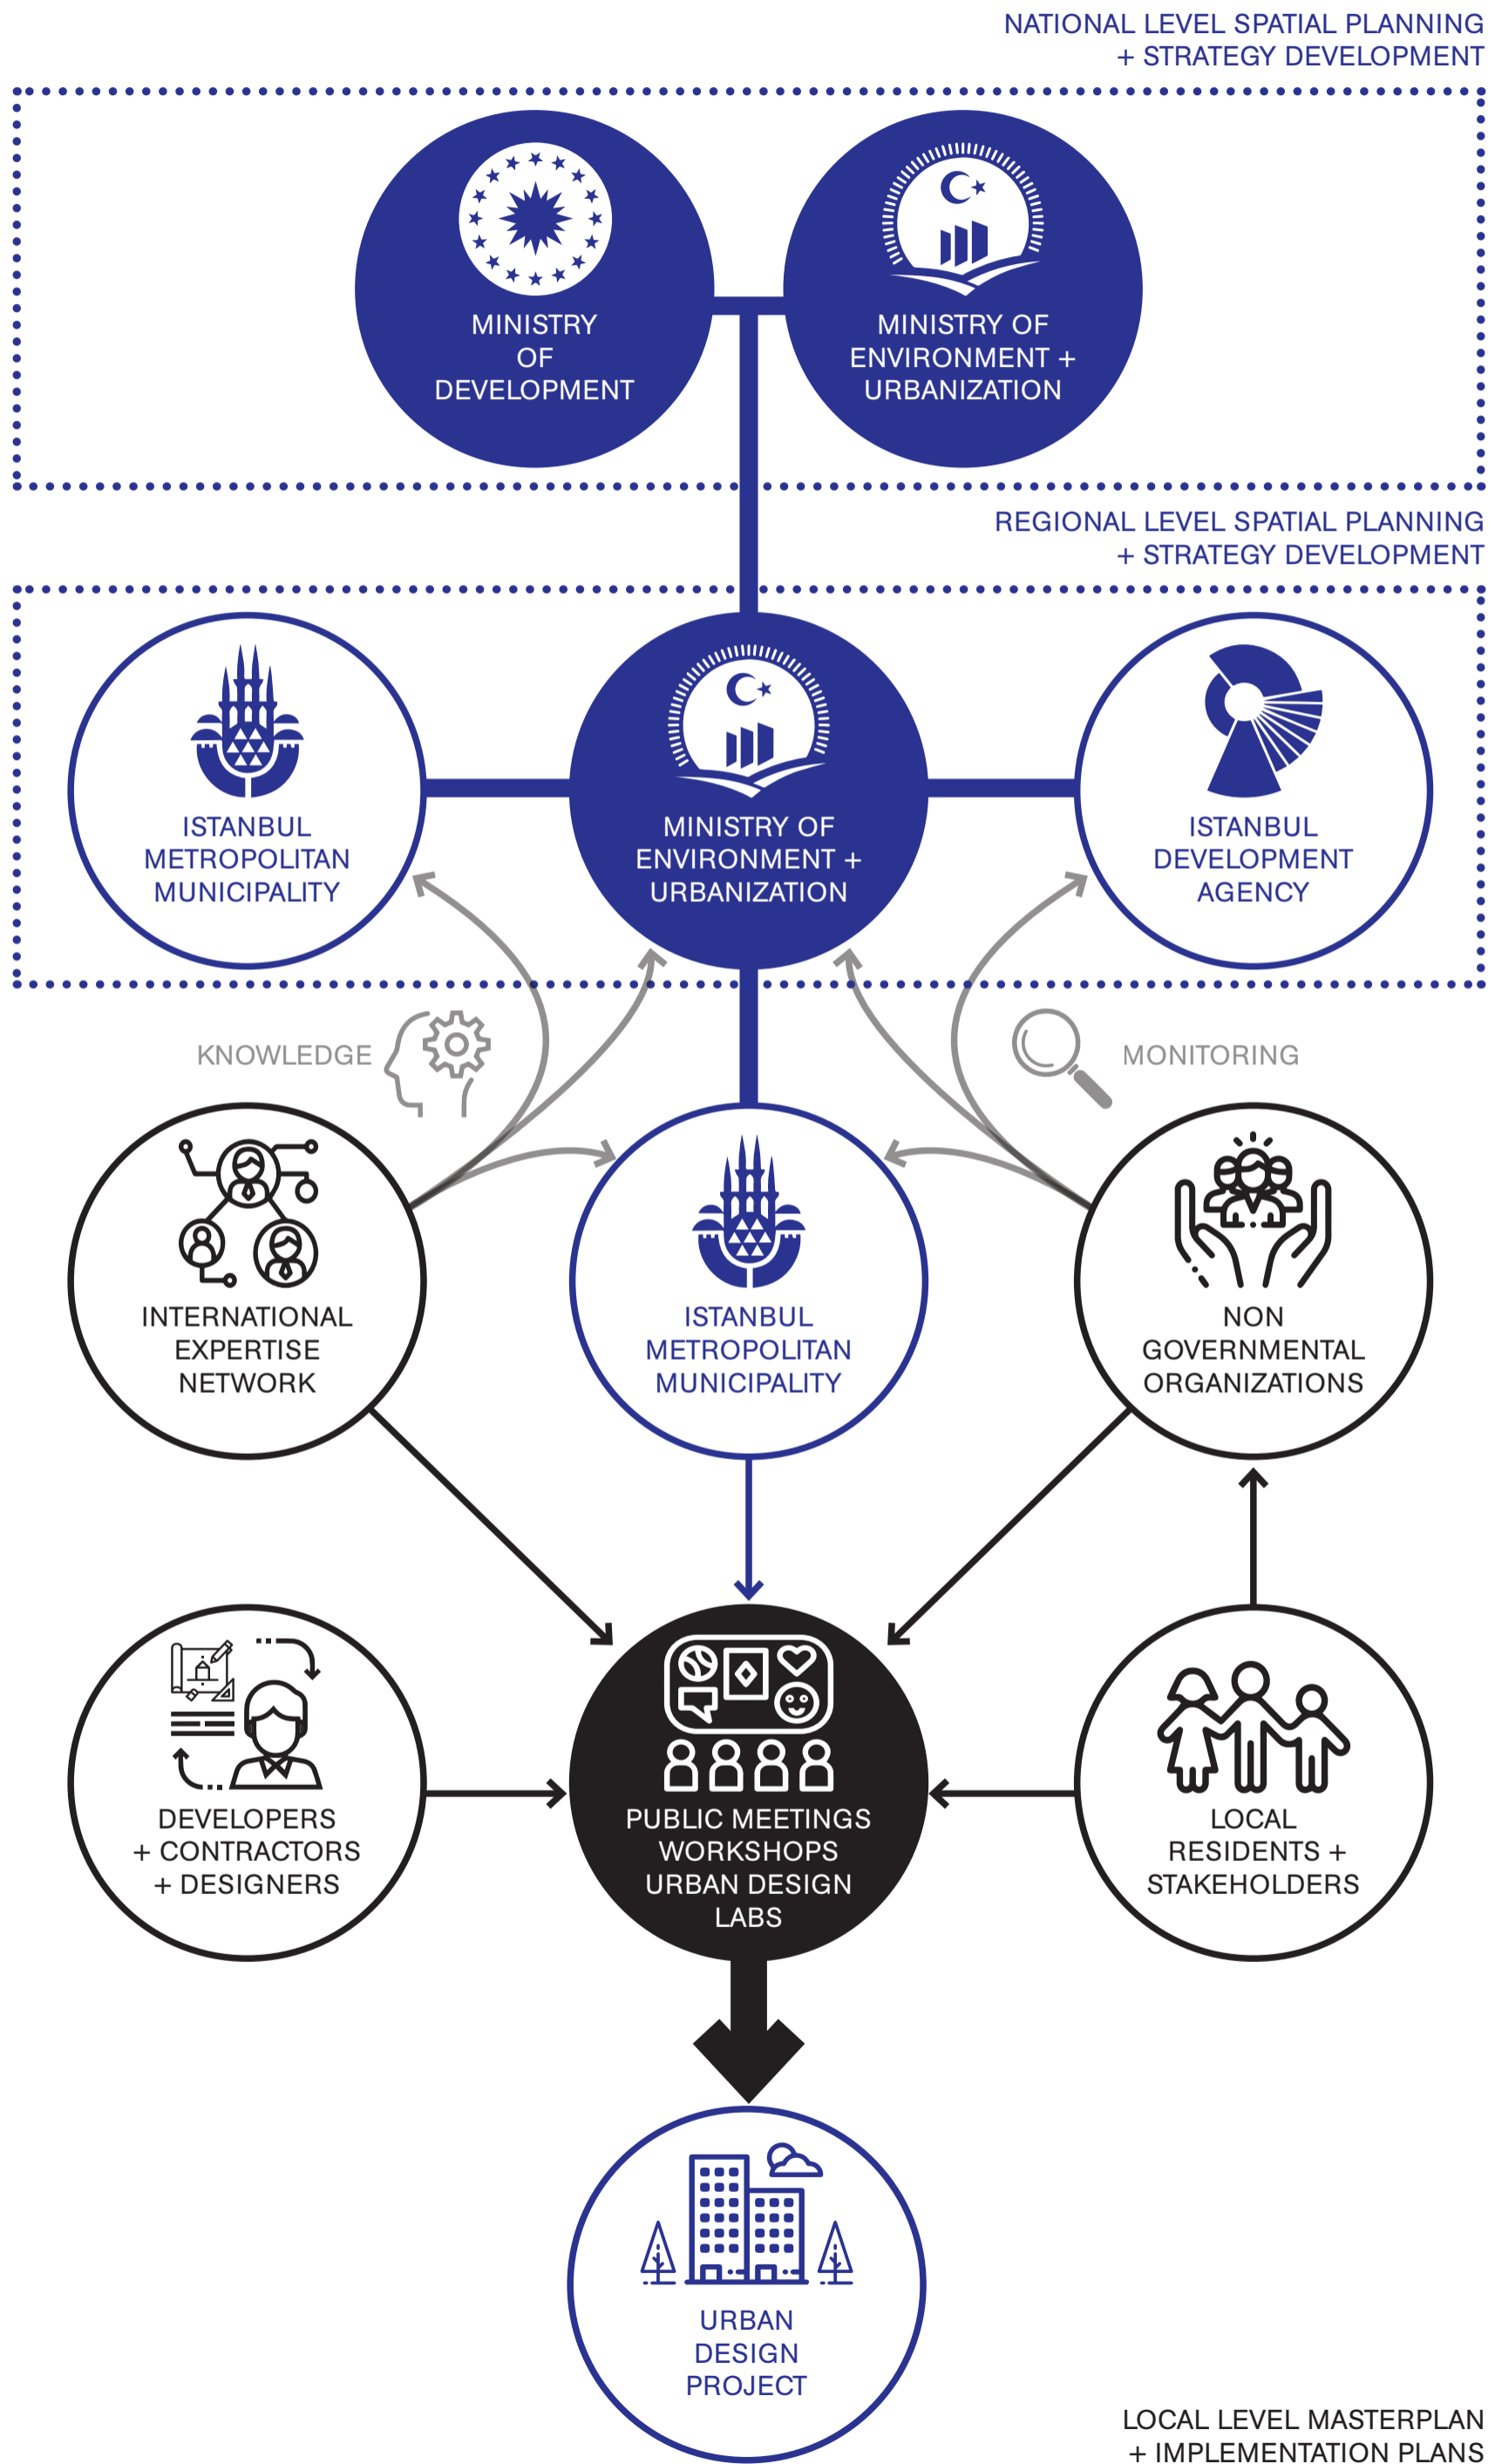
NATIONAL LEVEL SPATIAL PLANNING
+ STRATEGY DEVELOPMENT

MINISTRY OF DEVELOPMENT

MINISTRY OF ENVIRONMENT + URBANIZATION

REGIONAL LEVEL SPATIAL PLANNING
+ STRATEGY DEVELOPMENT

ISTANBUL METROPOLITAN MUNICIPALITY

MINISTRY OF ENVIRONMENT + URBANIZATION

ISTANBUL DEVELOPMENT AGENCY

KNOWLEDGE

MONITORING

INTERNATIONAL EXPERTISE NETWORK

ISTANBUL METROPOLITAN MUNICIPALITY

NON GOVERNMENTAL ORGANIZATIONS

DEVELOPERS + CONTRACTORS + DESIGNERS

PUBLIC MEETINGS WORKSHOPS URBAN DESIGN LABS

LOCAL RESIDENTS + STAKEHOLDERS

URBAN DESIGN PROJECT

LOCAL LEVEL MASTERPLAN
+ IMPLEMENTATION PLANS